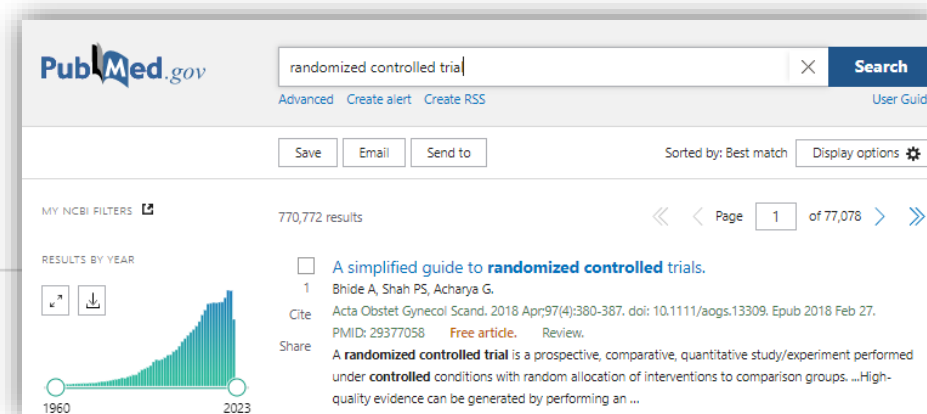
PubMed.gov

randomized controlled trial

Search

Advanced Create alert Create RSS

User Guid

Save Email Send to

Sorted by: Best match Display options

MY NCBI FILTERS

770,772 results

Page 1 of 77,078

RESULTS BY YEAR

1960 2023

1

Cite

Share

A simplified guide to randomized controlled trials.

Bhide A, Shah PS, Acharya G.

Acta Obstet Gynecol Scand. 2018 Apr;97(4):380-387. doi: 10.1111/aogs.13309. Epub 2018 Feb 27.

PMID: 29377058 Free article. Review.

A randomized controlled trial is a prospective, comparative, quantitative study/experiment performed under controlled conditions with random allocation of interventions to comparison groups. ...High-quality evidence can be generated by performing an ...